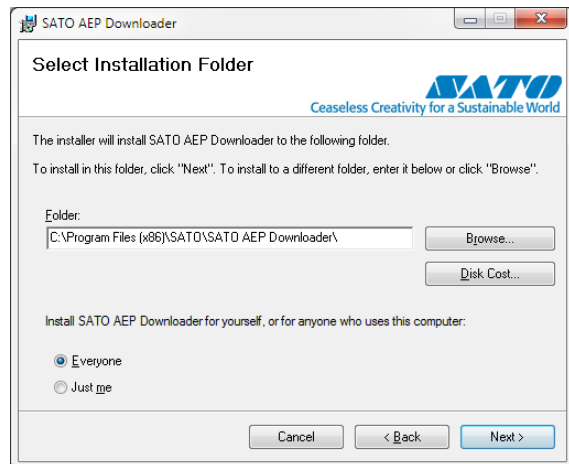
SATO AEP Downloader

Select Installation Folder

SATO
Ceaseless Creativity for a Sustainable World

The installer will install SATO AEP Downloader to the following folder.

To install in this folder, click "Next". To install to a different folder, enter it below or click "Browse".

Folder:
C:\Program Files (x86)\SATO\SATO AEP Downloader\

Browse...

Disk Cost...

Install SATO AEP Downloader for yourself, or for anyone who uses this computer:

Everyone

Just me

Cancel

< Back

Next >